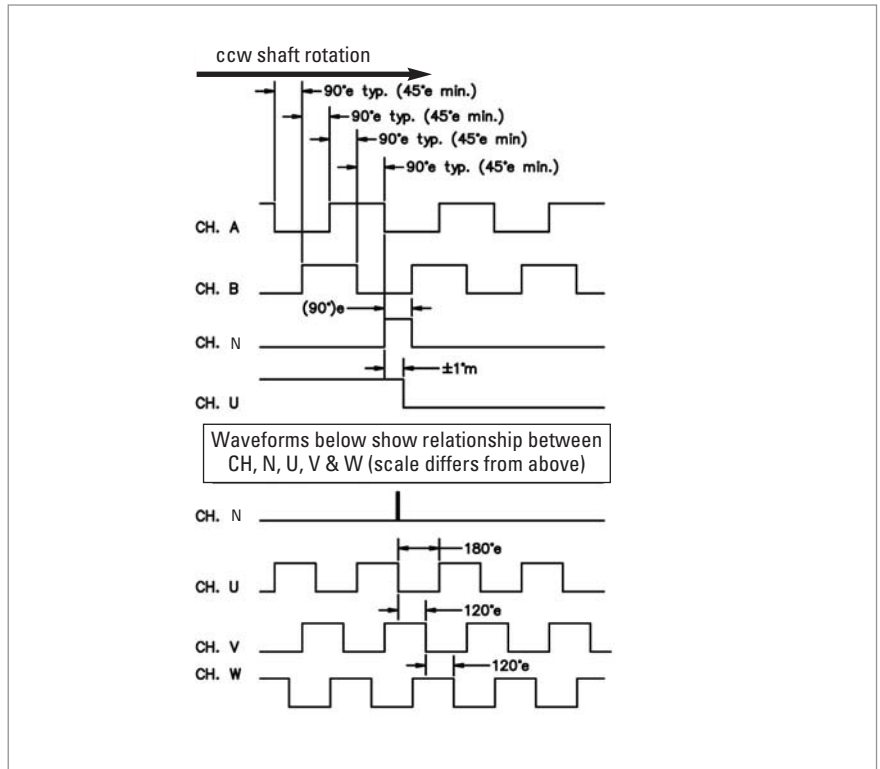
ccw shaft rotation

90°e typ. (45°e min.)

90°e typ. (45°e min.)

90°e typ. (45°e min)

90°e typ. (45°e min.)

CH. A

CH. B

(90°)e

CH. N

±1°m

CH. U

Waveforms below show relationship between CH, N, U, V & W (scale differs from above)

CH. N

180°e

CH. U

120°e

CH. V

CH. W

120°e